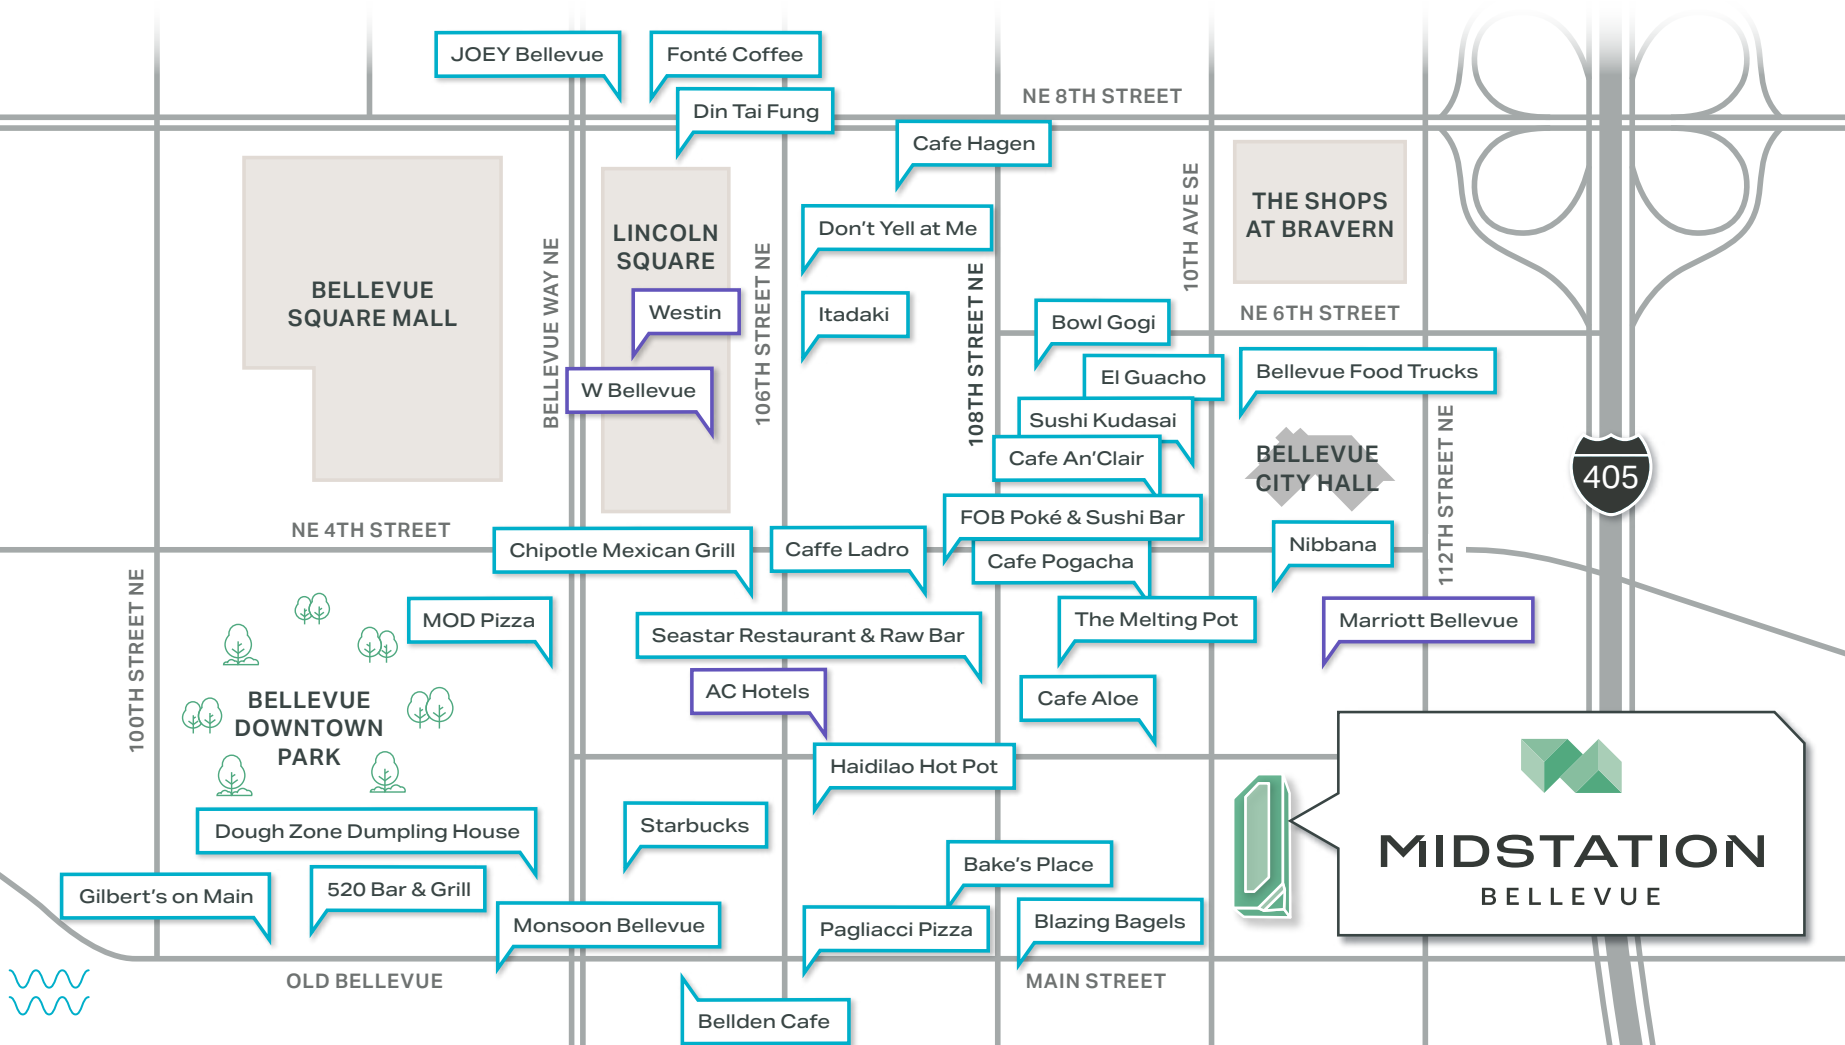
JOEY Bellevue

Fonté Coffee

Din Tai Fung

NE 8TH STREET

Cafe Hagen

10TH AVE SE

THE SHOPS AT BRAVERN

BELLEVUE SQUARE MALL

BELLEVUE WAY NE

LINCOLN SQUARE

106TH STREET NE

Don't Yell at Me

Westin

Itadaki

108TH STREET NE

Bowl Gogi

NE 6TH STREET

W Bellevue

El Guacho

Bellevue Food Trucks

Sushi Kudasai

112TH STREET NE

BELLEVUE CITY HALL

405

Cafe An'Clair

NE 4TH STREET

FOB Poké & Sushi Bar

Chipotle Mexican Grill

Caffe Ladro

Cafe Pogacha

Nibbana

100TH STREET NE

MOD Pizza

Seastar Restaurant & Raw Bar

The Melting Pot

Marriott Bellevue

BELLEVUE DOWNTOWN PARK

AC Hotels

Cafe Aloe

Haidilao Hot Pot

MIDSTATION

BELLEVUE

Dough Zone Dumpling House

Starbucks

Bake's Place

Gilbert's on Main

520 Bar & Grill

Monsoon Bellevue

Pagliacci Pizza

Blazing Bagels

OLD BELLEVUE

MAIN STREET

Bellden Cafe